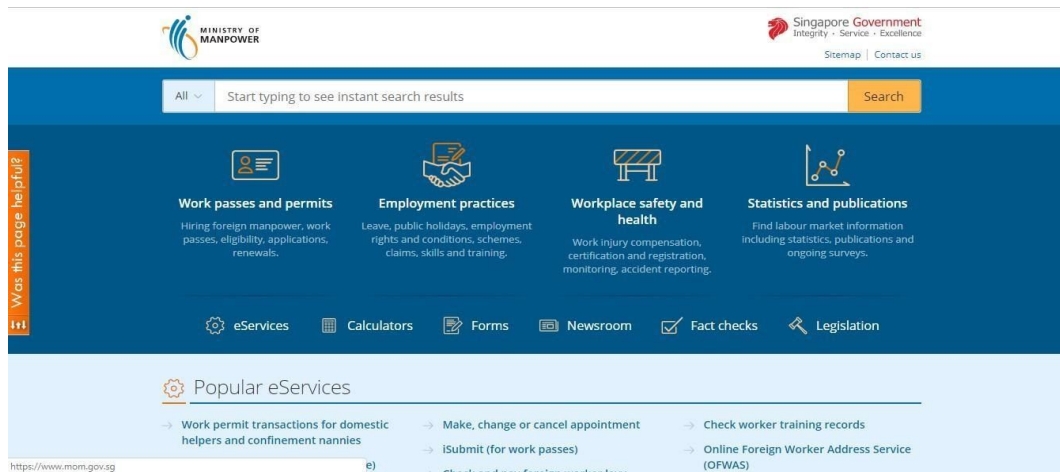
MINISTRY OF MANPOWER

Singapore Government
Integrity · Service · Excellence

Sitemap | Contact us

All

Start typing to see instant search results

Search

Was this page helpful?

Work passes and permits
Hiring foreign manpower, work passes, eligibility, applications, renewals.

Employment practices
Leave, public holidays, employment rights and conditions, schemes, claims, skills and training.

Workplace safety and health
Work injury compensation, certification and registration, monitoring, accident reporting.

Statistics and publications
Find labour market information including statistics, publications and ongoing surveys.

eServices
Calculators
Forms
Newsroom
Fact checks
Legislation

Popular eServices

→ Work permit transactions for domestic helpers and confinement nannies

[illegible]e)

→ Make, change or cancel appointment

→ iSubmit (for work passes)

→ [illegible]

→ Check worker training records

→ Online Foreign Worker Address Service (OFWAS)

https://www.mom.gov.sg